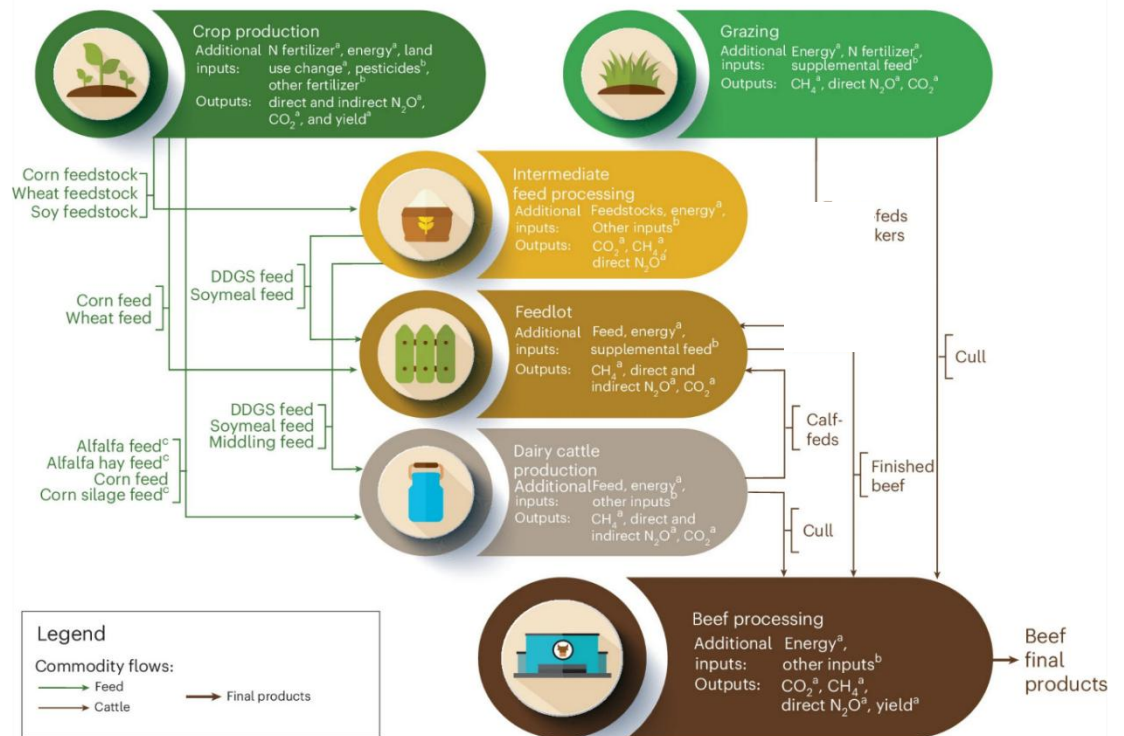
Crop production
Additional inputs: N fertilizer$^a$, energy$^a$, land use change$^a$, pesticides$^b$, other fertilizer$^b$
Outputs: direct and indirect $N_2O^a$, $CO_2^a$, and yield$^a$

Grazing
Additional inputs: Energy$^a$, N fertilizer$^a$, supplemental feed$^b$
Outputs: $CH_4^a$, direct $N_2O^a$, $CO_2^a$

Corn feedstock
Wheat feedstock
Soy feedstock

Intermediate feed processing
Additional inputs: Feedstocks, energy$^a$, Other inputs$^b$
Outputs: $CO_2^a$, $CH_4^a$, direct $N_2O^a$

feds
kers

DDGS feed
Soymeal feed

Corn feed
Wheat feed

Feedlot
Additional inputs: Feed, energy$^a$, supplemental feed$^b$
Outputs: $CH_4^a$, direct and indirect $N_2O^a$, $CO_2^a$

Cull

DDGS feed
Soymeal feed
Middling feed

Calf-feds

Alfalfa feed$^c$
Alfalfa hay feed$^c$
Corn feed
Corn silage feed$^c$

Dairy cattle production
Additional inputs: Feed, energy$^a$, other inputs$^b$
Outputs: $CH_4^a$, direct and indirect $N_2O^a$, $CO_2^a$

Finished beef

Cull

Legend
Commodity flows:
Feed
Cattle
Final products

Beef processing
Additional inputs: Energy$^a$, other inputs$^b$
Outputs: $CO_2^a$, $CH_4^a$, direct $N_2O^a$, yield$^a$

Beef final products